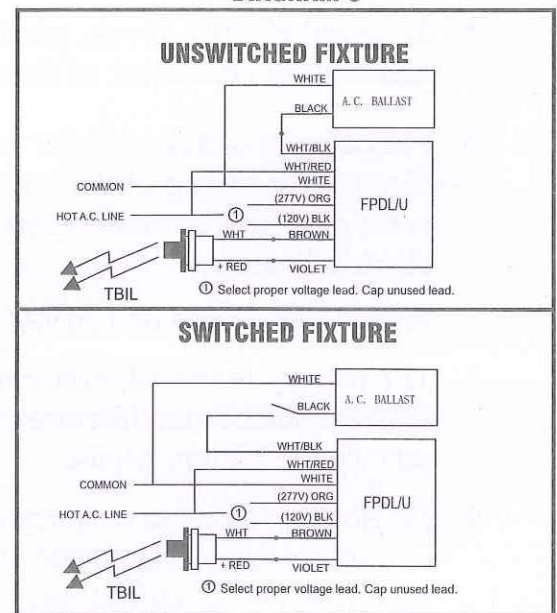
UNSWITCHED FIXTURE

WHITE
BLACK
A. C. BALLAST
WHT/BLK
WHT/RED
WHITE
COMMON
(277V) ORG
HOT A.C. LINE
①
(120V) BLK
FPDL/U
WHT
BROWN
+ RED
VIOLET
TBIL
① Select proper voltage lead. Cap unused lead.

SWITCHED FIXTURE

WHITE
A. C. BALLAST
BLACK
WHT/BLK
WHT/RED
WHITE
COMMON
(277V) ORG
HOT A.C. LINE
①
(120V) BLK
FPDL/U
WHT
BROWN
+ RED
VIOLET
TBIL
① Select proper voltage lead. Cap unused lead.